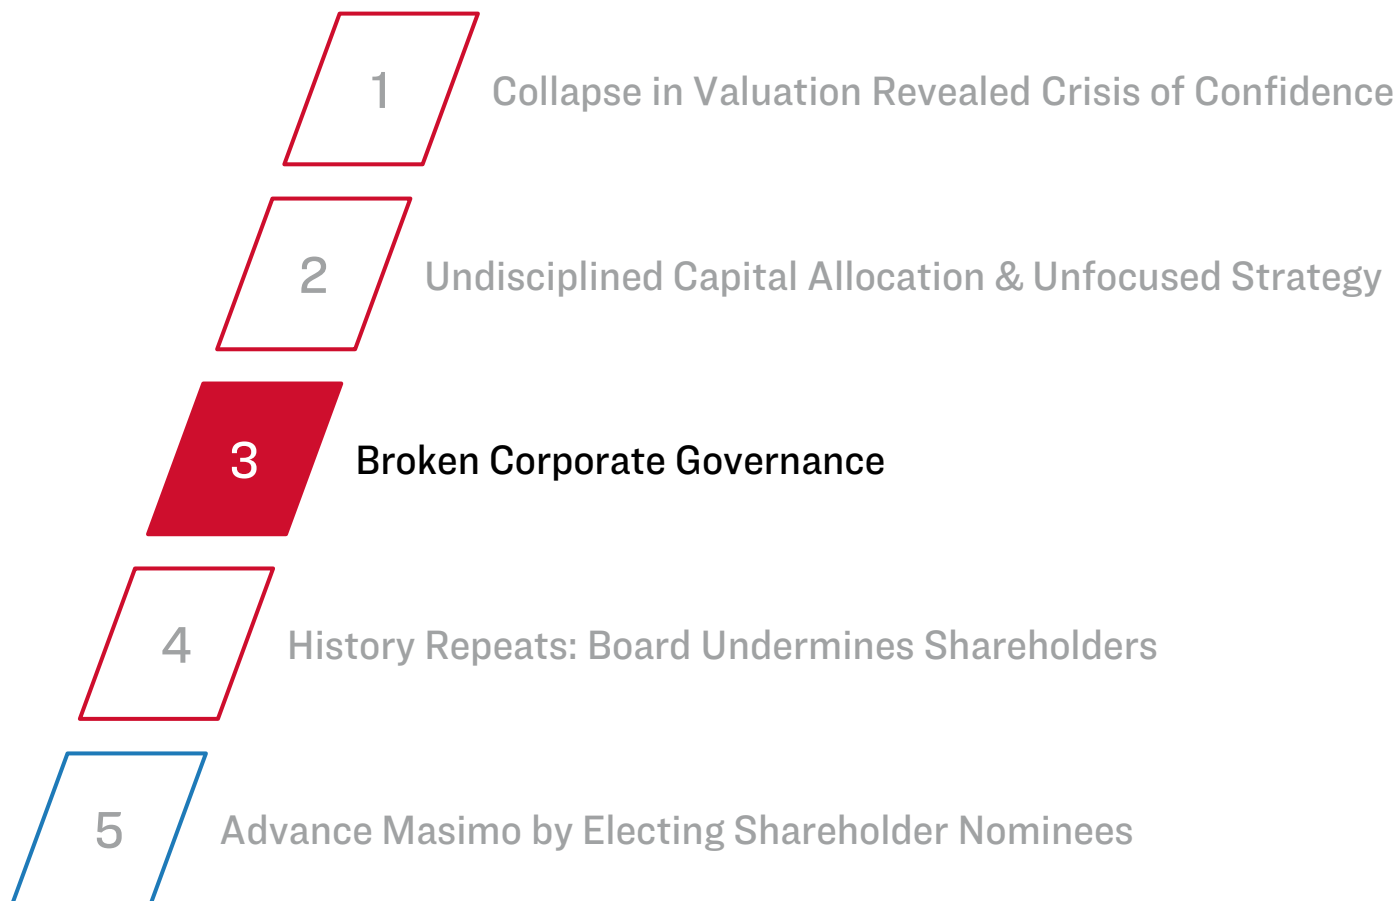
1 Collapse in Valuation Revealed Crisis of Confidence

2 Undisciplined Capital Allocation & Unfocused Strategy

3 Broken Corporate Governance

4 History Repeats: Board Undermines Shareholders

5 Advance Masimo by Electing Shareholder Nominees